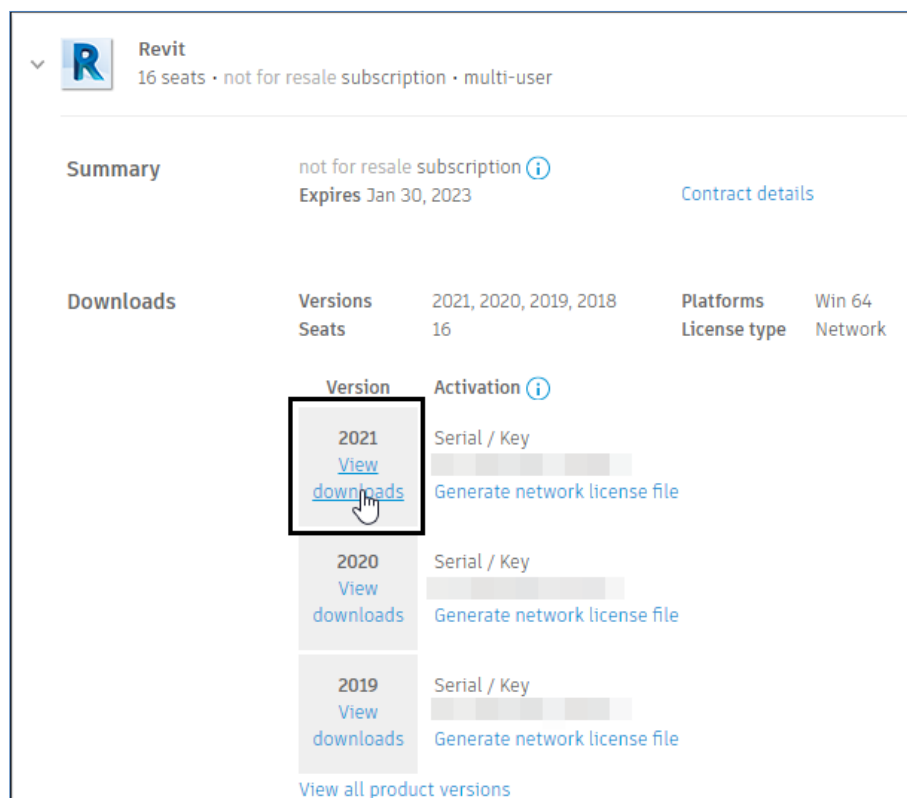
R

Revit
16 seats • not for resale subscription • multi-user

Summary

not for resale subscription
Expires Jan 30, 2023

Contract details

Downloads

Versions 2021, 2020, 2019, 2018
Seats 16

Platforms Win 64
License type Network

| Version | Activation |
|---|---|
| 2021 View downloads | Serial / Key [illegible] Generate network license file |
| 2020 View downloads | Serial / Key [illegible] Generate network license file |
| 2019 View downloads | Serial / Key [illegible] Generate network license file |

View all product versions